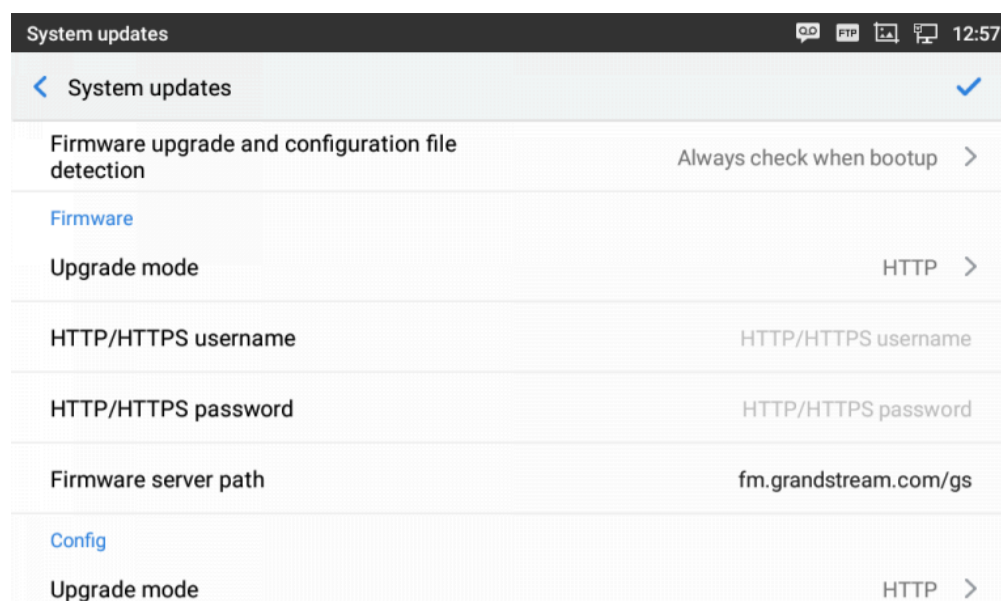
System updates FTP 12:57

System updates

Firmware upgrade and configuration file detection
Always check when bootup

Firmware

Upgrade mode
HTTP

HTTP/HTTPS username
HTTP/HTTPS username

HTTP/HTTPS password
HTTP/HTTPS password

Firmware server path
fm.grandstream.com/gs

Config

Upgrade mode
HTTP